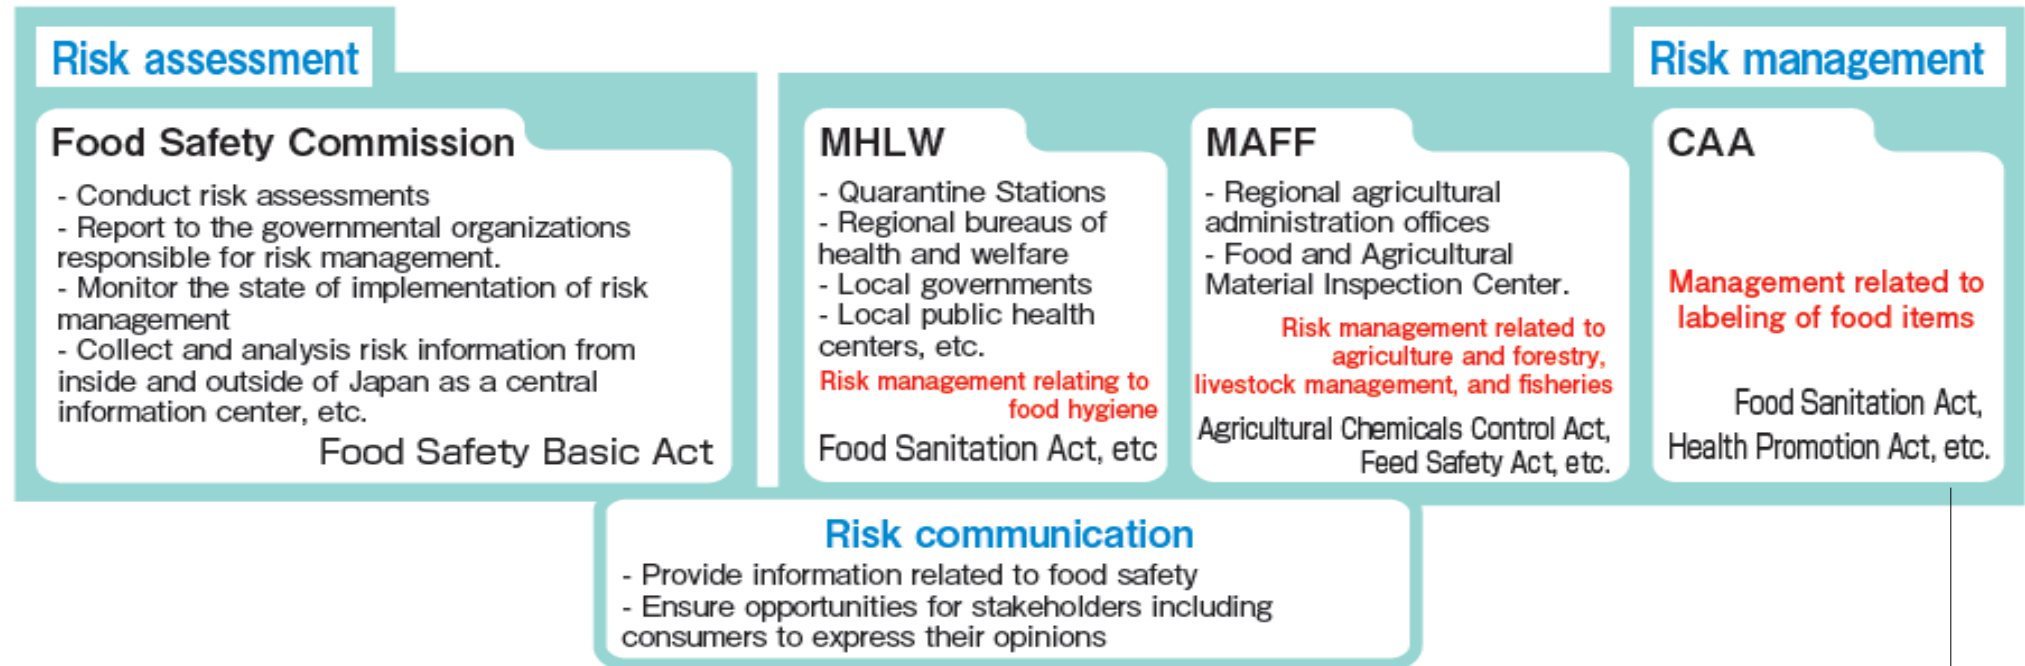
Risk assessment

Food Safety Commission

- Conduct risk assessments
- Report to the governmental organizations responsible for risk management.
- Monitor the state of implementation of risk management
- Collect and analysis risk information from inside and outside of Japan as a central information center, etc.

Food Safety Basic Act

Risk management

MHLW

- Quarantine Stations
- Regional bureaus of health and welfare
- Local governments
- Local public health centers, etc.

Risk management relating to food hygiene

Food Sanitation Act, etc

MAFF

- Regional agricultural administration offices
- Food and Agricultural Material Inspection Center.

Risk management related to agriculture and forestry, livestock management, and fisheries

Agricultural Chemicals Control Act, Feed Safety Act, etc.

CAA

Management related to labeling of food items

Food Sanitation Act, Health Promotion Act, etc.

Risk communication

- Provide information related to food safety
- Ensure opportunities for stakeholders including consumers to express their opinions